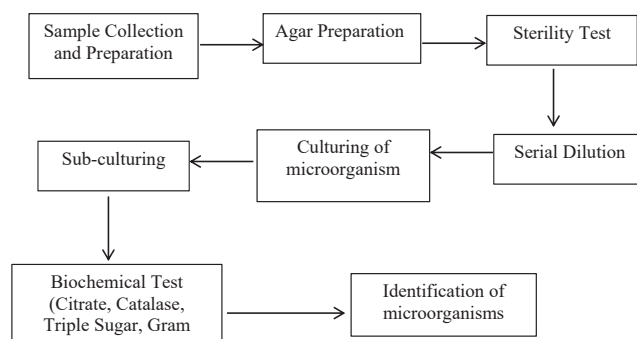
Sample Collection and Preparation

Agar Preparation

Sterility Test

Serial Dilution

Culturing of microorganism

Sub-culturing

Biochemical Test (Citrate, Catalase, Triple Sugar, Gram

Identification of microorganisms